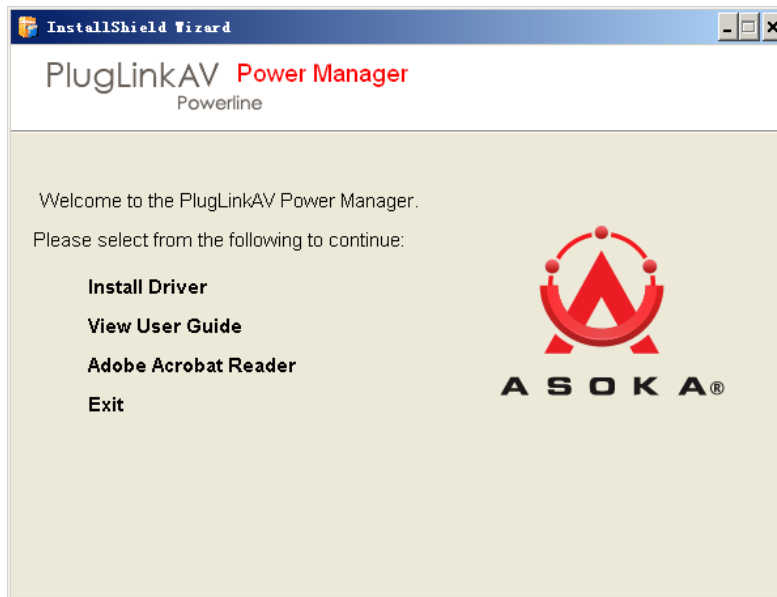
InstallShield Wizard

PlugLinkAV Power Manager
Powerline

Welcome to the PlugLinkAV Power Manager.

Please select from the following to continue:

Install Driver

View User Guide

Adobe Acrobat Reader

Exit

ASOKA®